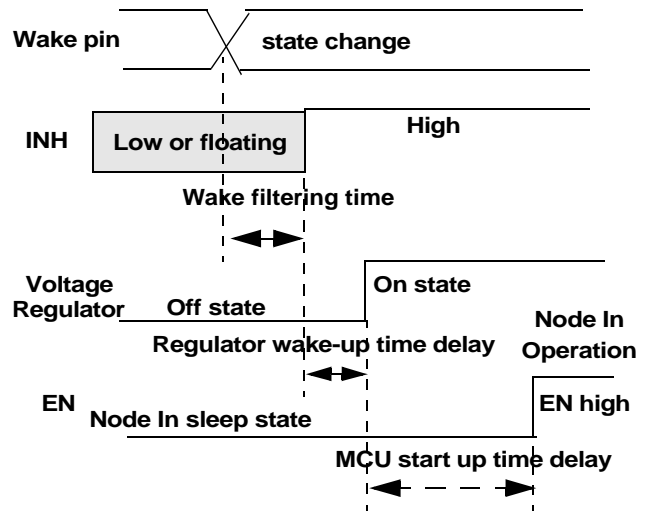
Wake pin
state change
INH
Low or floating
High
Wake filtering time
Voltage Regulator
Off state
On state
Regulator wake-up time delay
Node In Operation
EN
Node In sleep state
EN high
MCU start up time delay